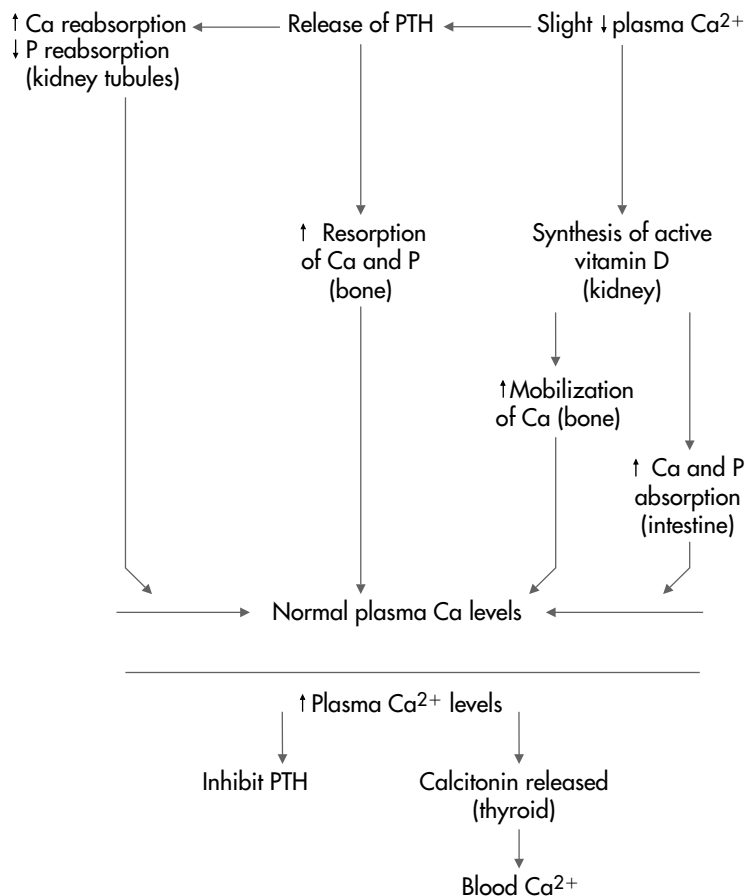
↑ Ca reabsorption
↓ P reabsorption
(kidney tubules)

Release of PTH

Slight ↓ plasma $Ca^{2+}$

↑ Resorption of Ca and P (bone)

Synthesis of active vitamin D (kidney)

↑Mobilization of Ca (bone)

↑ Ca and P absorption (intestine)

Normal plasma Ca levels

↑Plasma $Ca^{2+}$ levels

Inhibit PTH

Calcitonin released (thyroid)

Blood $Ca^{2+}$